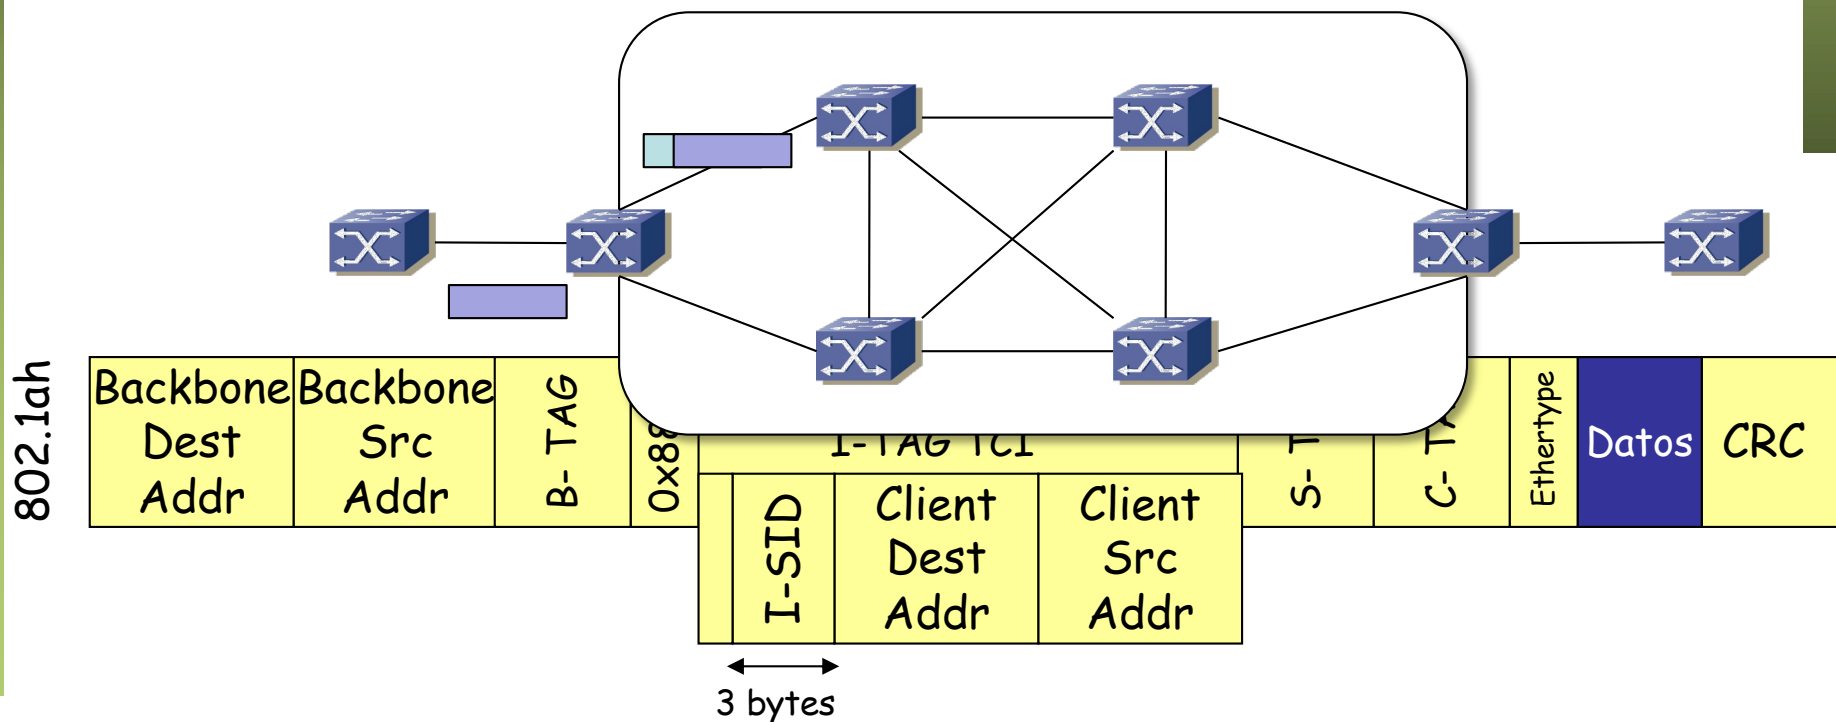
802.1ah

| Backbone Dest Addr | Backbone Src Addr | B- TAG | 0x8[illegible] | I-TAG TCI | S- T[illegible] | C- TA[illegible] | Ethertype | Datos | CRC |
|---|---|---|---|---|---|---|---|---|---|

|  | I-SID | Client Dest Addr | Client Src Addr |
|---|---|---|---|

3 bytes